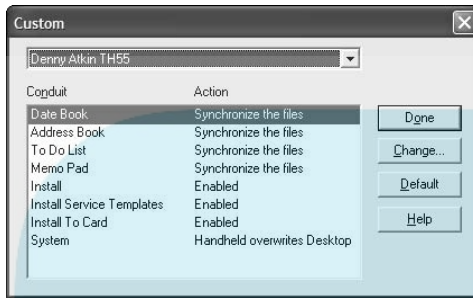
Custom

Denny Atkin TH55

| Conduit | Action |
|---|---|
| Date Book | Synchronize the files |
| Address Book | Synchronize the files |
| To Do List | Synchronize the files |
| Memo Pad | Synchronize the files |
| Install | Enabled |
| Install Service Templates | Enabled |
| Install To Card | Enabled |
| System | Handheld overwrites Desktop |

Done
Change...
Default
Help